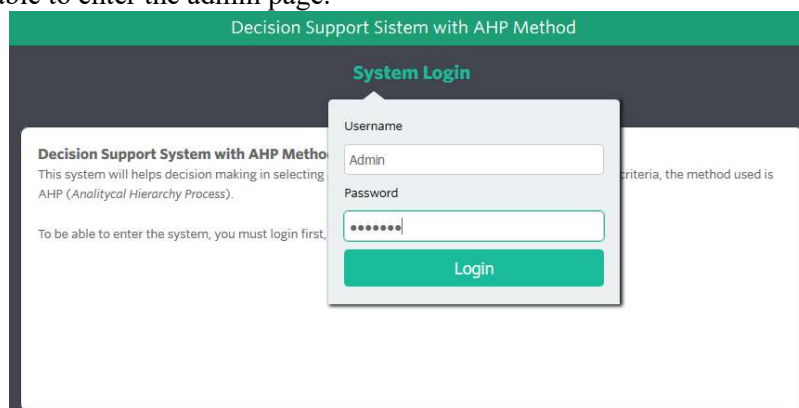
able to enter the admin page.

Decision Support Sistem with AHP Method

System Login

Username

Admin

Password

•••••••

Login

Decision Support System with AHP Metho

This system will helps decision making in selecting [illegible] criteria, the method used is AHP (*Analitycal Hierarchy Process*).

To be able to enter the system, you must login first,